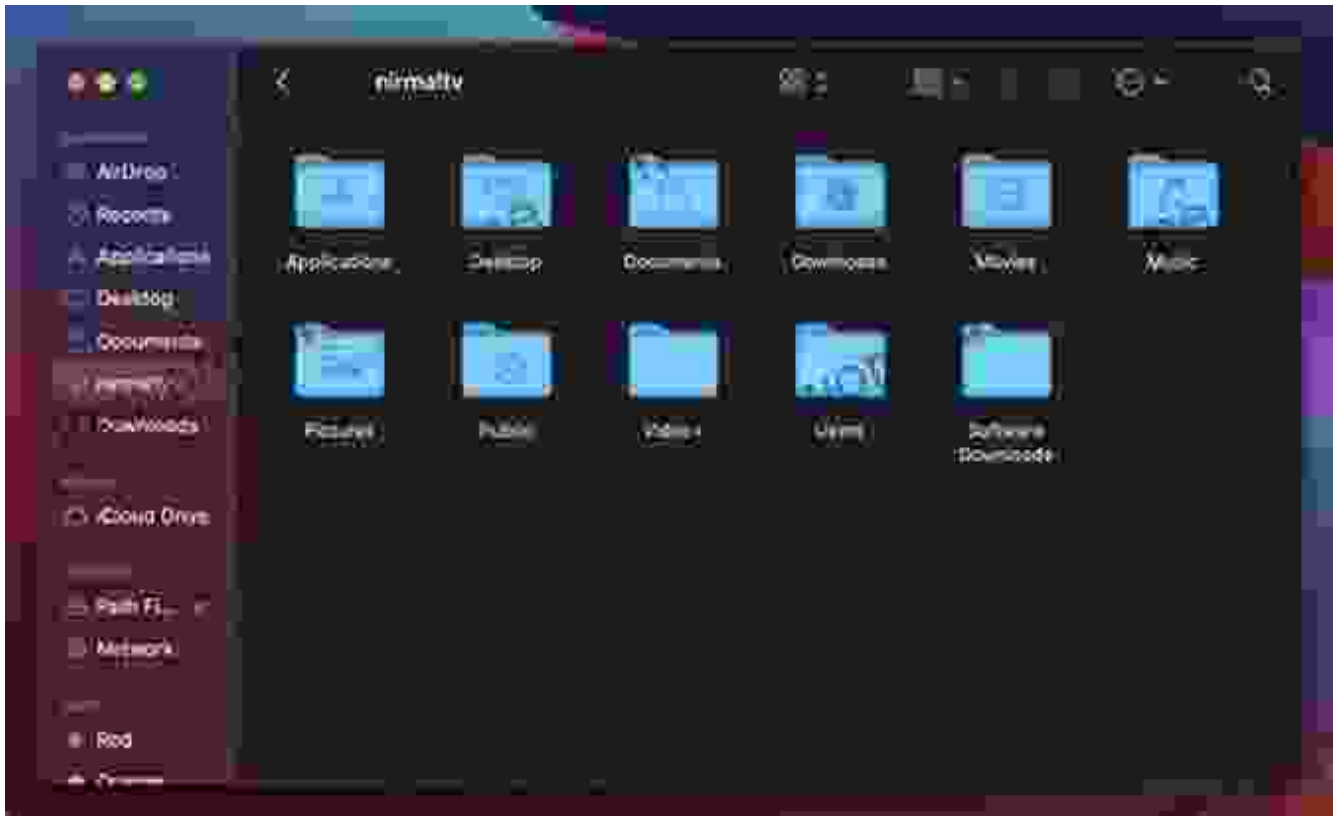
nirmaltv

AirDrop
Recents
Applications
Desktop
Documents
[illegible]
Downloads

iCloud Drive

Path Fi...
Network

Red
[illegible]

Applications
Desktop
Documents
Downloads
Movies
Music
Pictures
Public
Videos
Users
Software Downloads